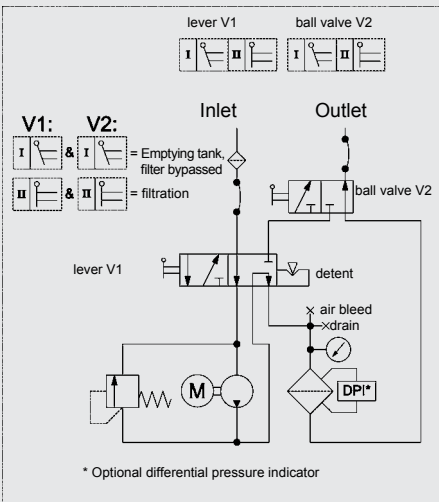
lever V1

ball valve V2

I II I II

V1: V2:

I & I = Emptying tank, filter bypassed

II & II = filtration

Inlet

Outlet

ball valve V2

lever V1

detent

air bleed

drain

M

DP!*

* Optional differential pressure indicator